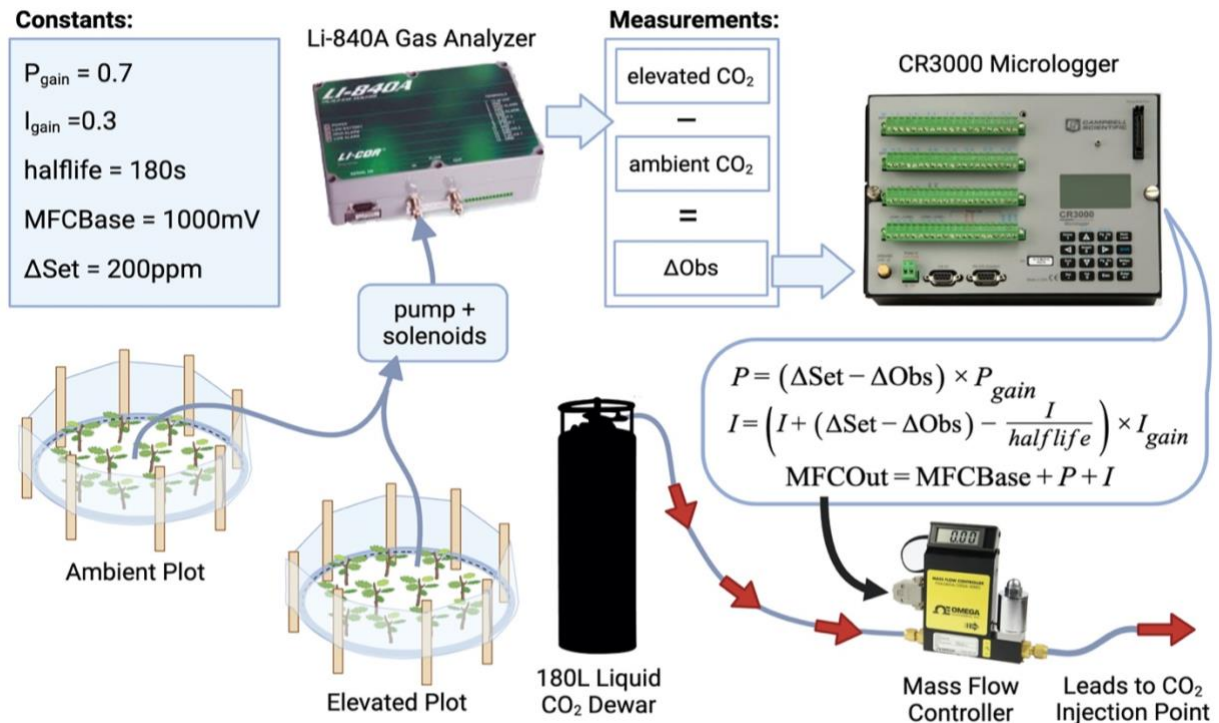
Constants:

$P_{gain}$ = 0.7

$I_{gain}$ =0.3

halflife = 180s

MFCBase = 1000mV

ΔSet = 200ppm

Li-840A Gas Analyzer

LI-840A

LI-COR

Measurements:

elevated $CO_2$

−

ambient $CO_2$

=

ΔObs

CR3000 Micrologger

CAMPBELL SCIENTIFIC

CR3000

pump + solenoids

$P = (\Delta\text{Set} - \Delta\text{Obs}) \times P_{gain}$

$I = \left(I + (\Delta\text{Set} - \Delta\text{Obs}) - \frac{I}{halflife}\right) \times I_{gain}$

$\text{MFCOut} = \text{MFCBase} + P + I$

Ambient Plot

Elevated Plot

180L Liquid $CO_2$ Dewar

0.00

OMEGA

Mass Flow Controller

Leads to $CO_2$ Injection Point